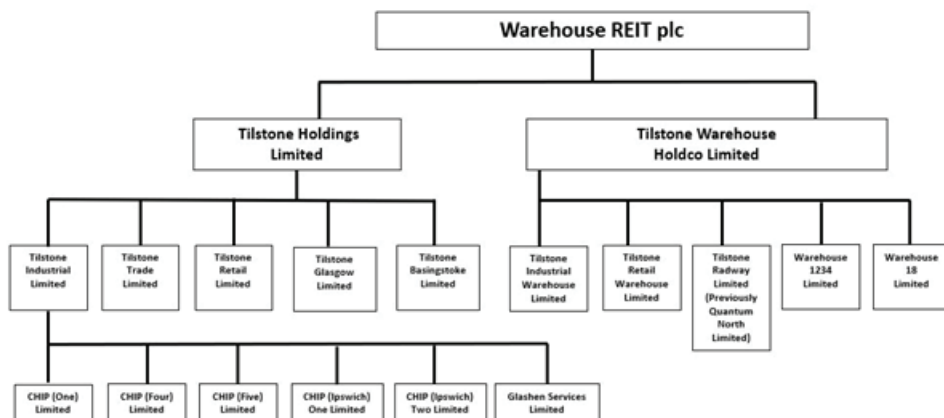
Warehouse REIT plc

Tilstone Holdings Limited

Tilstone Warehouse Holdco Limited

Tilstone Industrial Limited

Tilstone Trade Limited

Tilstone Retail Limited

Tilstone Glasgow Limited

Tilstone Basingstoke Limited

Tilstone Industrial Warehouse Limited

Tilstone Retail Warehouse Limited

Tilstone Radway Limited (Previously Quantum North Limited)

Warehouse 1234 Limited

Warehouse 18 Limited

CHIP (One) Limited

CHIP (Four) Limited

CHIP (Five) Limited

CHIP (Ipswich) One Limited

CHIP (Ipswich) Two Limited

Glashen Services Limited